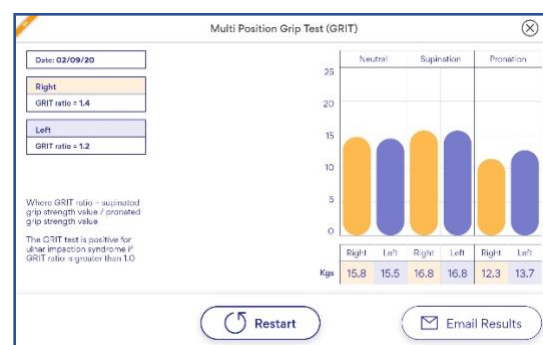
Multi Position Grip Test (GRIT)

Date: 02/09/20

Right
GRIT ratio = 1.4

Left
GRIT ratio = 1.2

Where GRIT ratio = supinated grip strength value / pronated grip strength value

The GRIT test is positive for ulnar impaction syndrome if GRIT ratio is greater than 1.0

| | Neutral | | Supination | | Pronation | |
|---|---|---|---|---|---|---|
| | Right | Left | Right | Left | Right | Left |
| Kgs | 15.8 | 15.5 | 16.8 | 16.8 | 12.3 | 13.7 |

25
20
15
10
5
0

Restart

Email Results